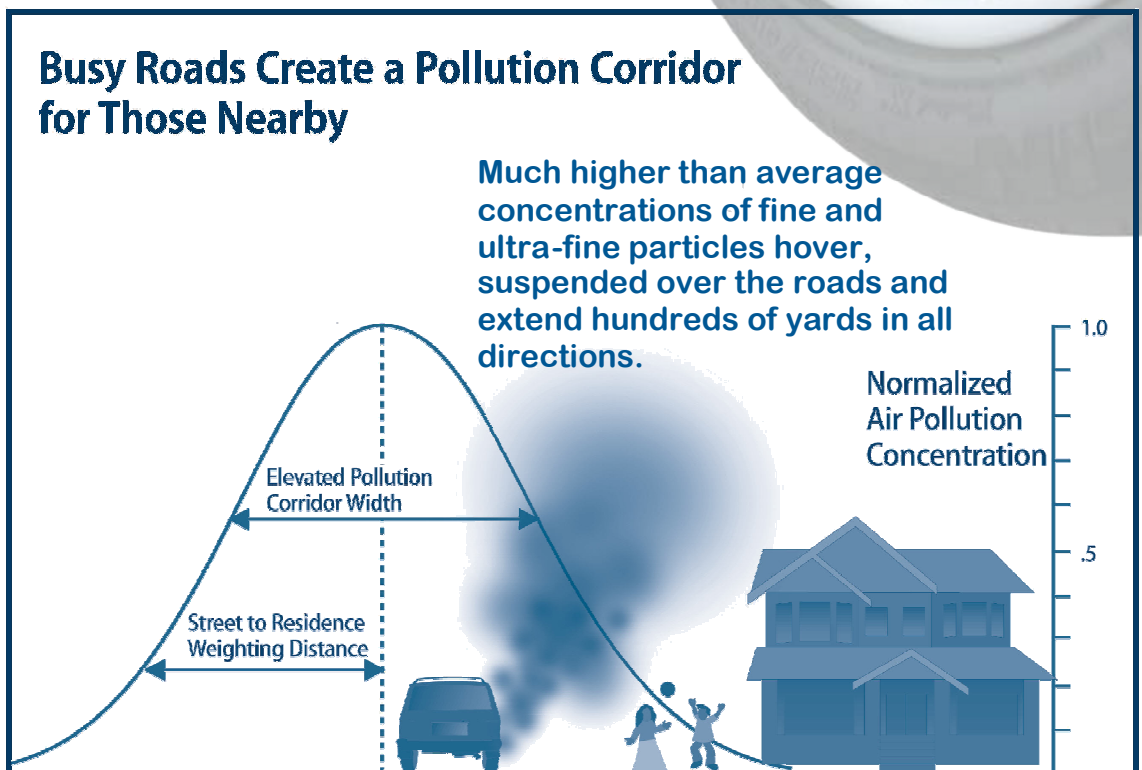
Busy Roads Create a Pollution Corridor for Those Nearby

Much higher than average concentrations of fine and ultra-fine particles hover, suspended over the roads and extend hundreds of yards in all directions.

1.0

Normalized Air Pollution Concentration

.5

Elevated Pollution Corridor Width

Street to Residence Weighting Distance